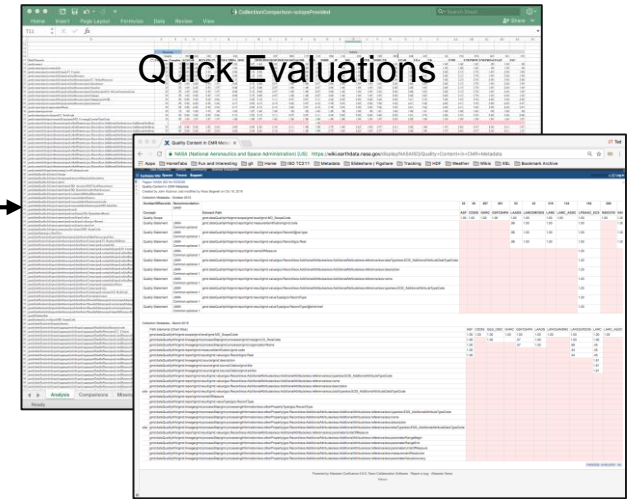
CollectionComparison-isotopeProvided

Home Insert Page Layout Formulas Data Review View

Share

Quick Evaluations

Analysis Comparisons

Ready

Quality Content in CMR Metadata

NASA (National Aeronautics and Space Administration) (US) https://wiki.earthdata.nasa.gov/display/NASAISO/Quality+Content+in+CMR+Metadata

Apps

Quality Content in CMR Metadata

Quality Statement

Quality Scope